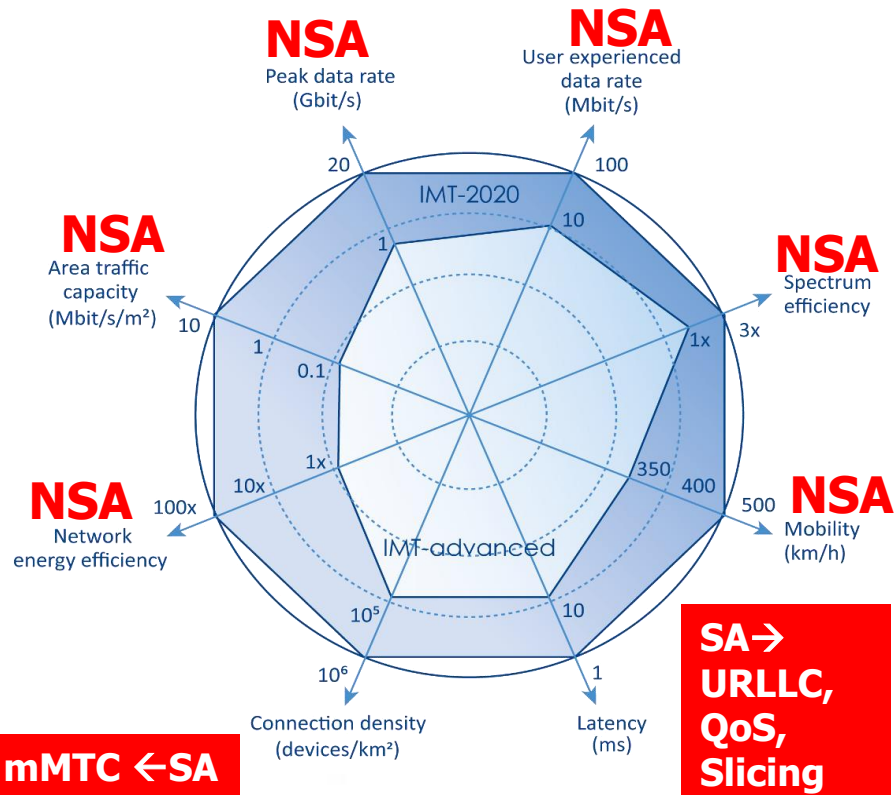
NSA
Peak data rate (Gbit/s)

NSA
User experienced data rate (Mbit/s)

20
100
IMT-2020
1
10

NSA
Area traffic capacity (Mbit/s/m²)

NSA
Spectrum efficiency

10
1
0.1
1x
3x

1x
10x
100x
350
400
500

NSA
Network energy efficiency

NSA
Mobility (km/h)

IMT-advanced

$10^5$
10
$10^6$
1

Connection density (devices/km²)

Latency (ms)

SA→ URLLC, QoS, Slicing

mMTC ←SA